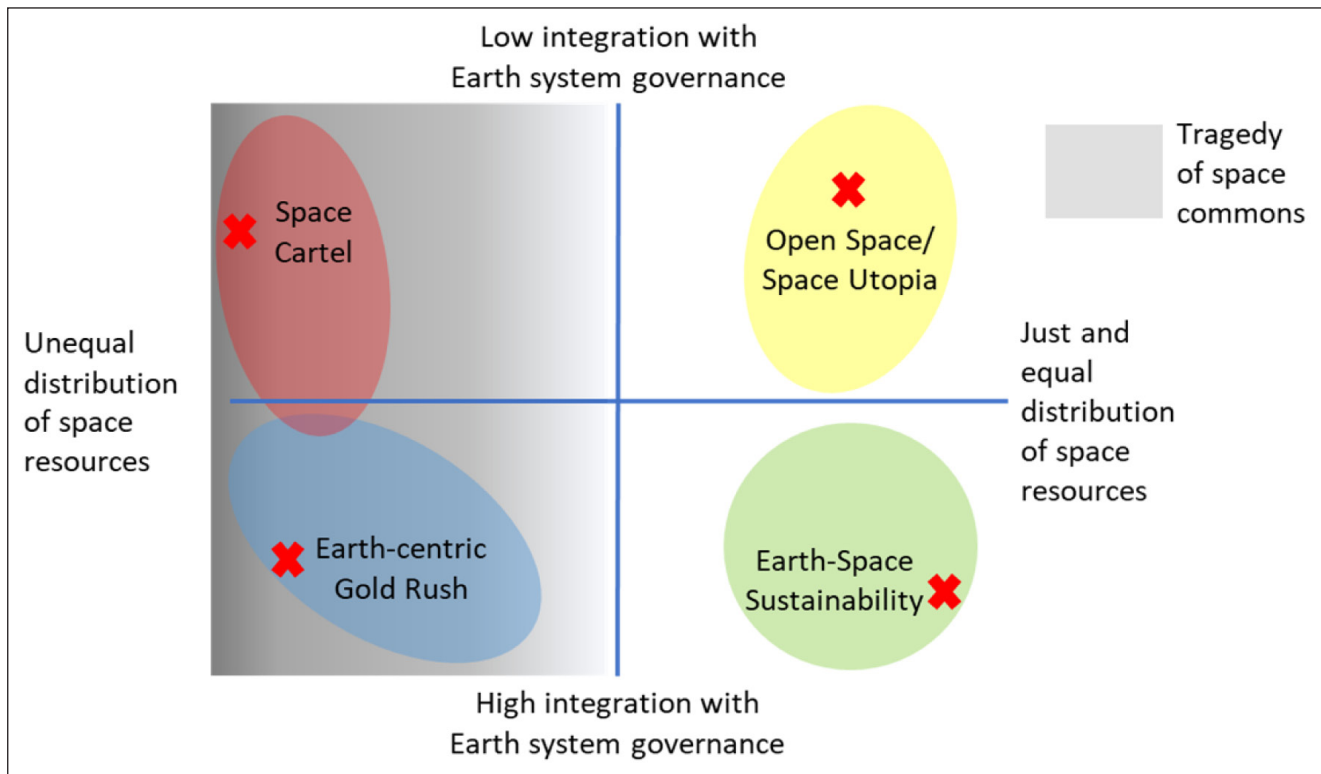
Low integration with Earth system governance

Tragedy of space commons

Space Cartel

Open Space/ Space Utopia

Unequal distribution of space resources

Just and equal distribution of space resources

Earth-centric Gold Rush

Earth-Space Sustainability

High integration with Earth system governance